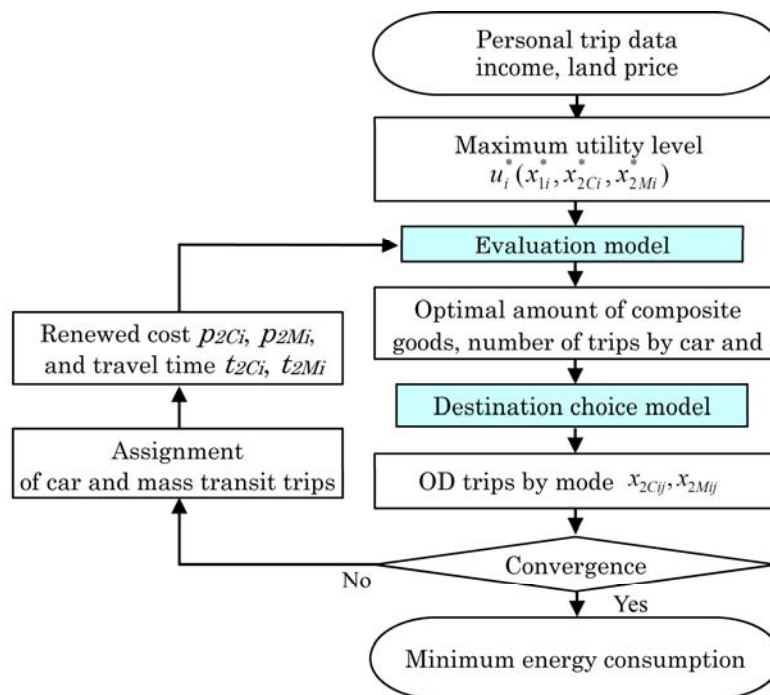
Personal trip data income, land price

Maximum utility level $u_i^*(x_{1i}^*, x_{2Ci}^*, x_{2Mi}^*)$

Evaluation model

Optimal amount of composite goods, number of trips by car and

Destination choice model

OD trips by mode $x_{2Cij}, x_{2Mij}$

Convergence

Yes

No

Minimum energy consumption

Renewed cost $p_{2Ci}$, $p_{2Mi}$, and travel time $t_{2Ci}$, $t_{2Mi}$

Assignment of car and mass transit trips